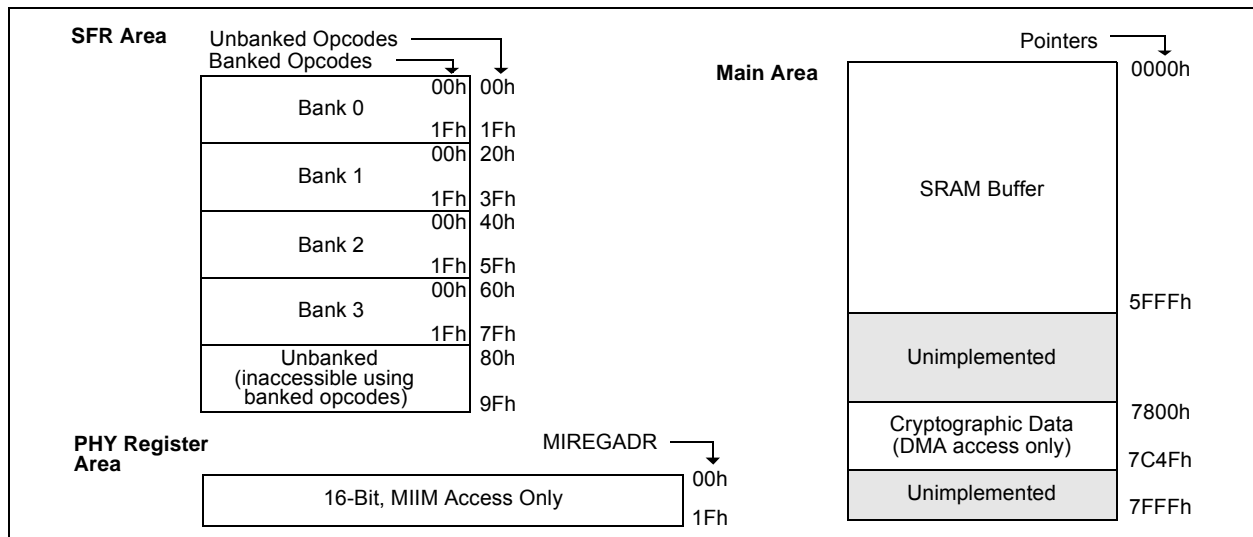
SFR Area

Unbanked Opcodes

Banked Opcodes

00h 00h

Bank 0

1Fh 1Fh

00h 20h

Bank 1

1Fh 3Fh

00h 40h

Bank 2

1Fh 5Fh

00h 60h

Bank 3

1Fh 7Fh

Unbanked (inaccessible using banked opcodes) 80h

9Fh

PHY Register Area

MIREGADR

00h

16-Bit, MIIM Access Only

1Fh

Pointers

Main Area

0000h

SRAM Buffer

5FFFh

Unimplemented

7800h

Cryptographic Data (DMA access only)

7C4Fh

Unimplemented

7FFFh